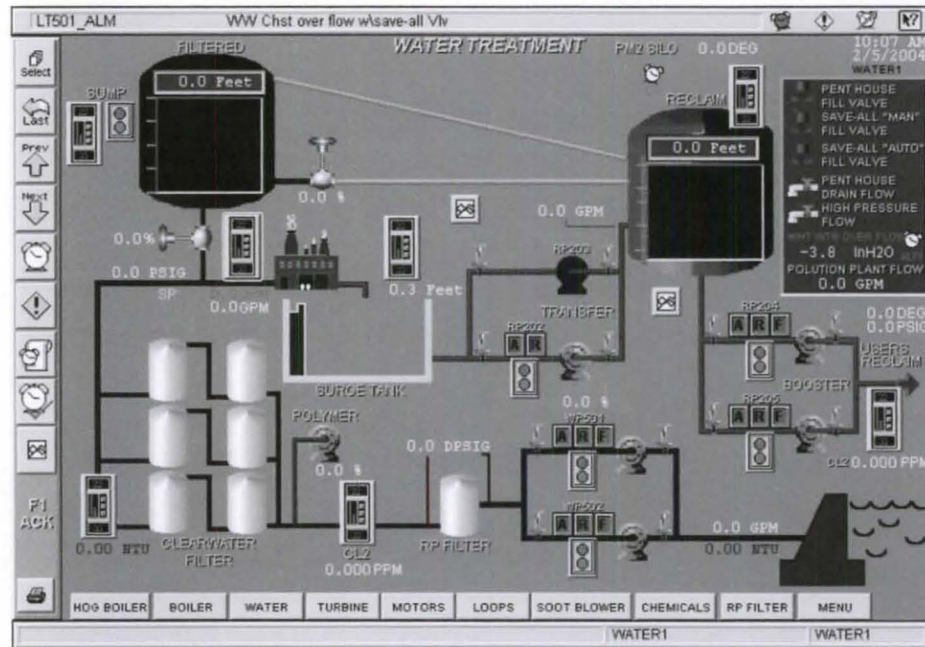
LT501_ALM WW Chst over flow w\save-all Vlv

Select
Last
Prev
Next
F1 ACK

WATER TREATMENT
PM2 SILO 0.0DEG
10:07 AM
2/5/2004
WATER1

FILTERED
0.0 Feet
SUMP
0.0 %
0.0%
0.0 PSIG
SP
0.0GPM
0.3 Feet
0.0 GPM
RECLAIM
0.0 Feet

PENT HOUSE FILL VALVE
SAVE-ALL "MAN" FILL VALVE
SAVE-ALL "AUTO" FILL VALVE
PENT HOUSE DRAIN FLOW
HIGH PRESSURE FLOW
WHT WTR OVER FLOW
-3.8 inH2O
POLUTION PLANT FLOW
0.0 GPM

RP203
TRANSFER
RP202
A R
SURGE TANK
RP204
A R F
0.0DEG
0.0PSIG
USERS RECLAIM
BOOSTER
RP205
A R F
CL2 0.000 PPM
POLYMER
0.0 %
0.0 DPSIG
0.0 %
WP501
A R F
WP502
A R F
0.0 GPM
0.00 NTU
0.00 NTU
CLEARWATER FILTER
CL2
0.000PPM
RP FILTER

HOG BOILER | BOILER | WATER | TURBINE | MOTORS | LOOPS | SOOT BLOWER | CHEMICALS | RP FILTER | MENU

WATER1 WATER1